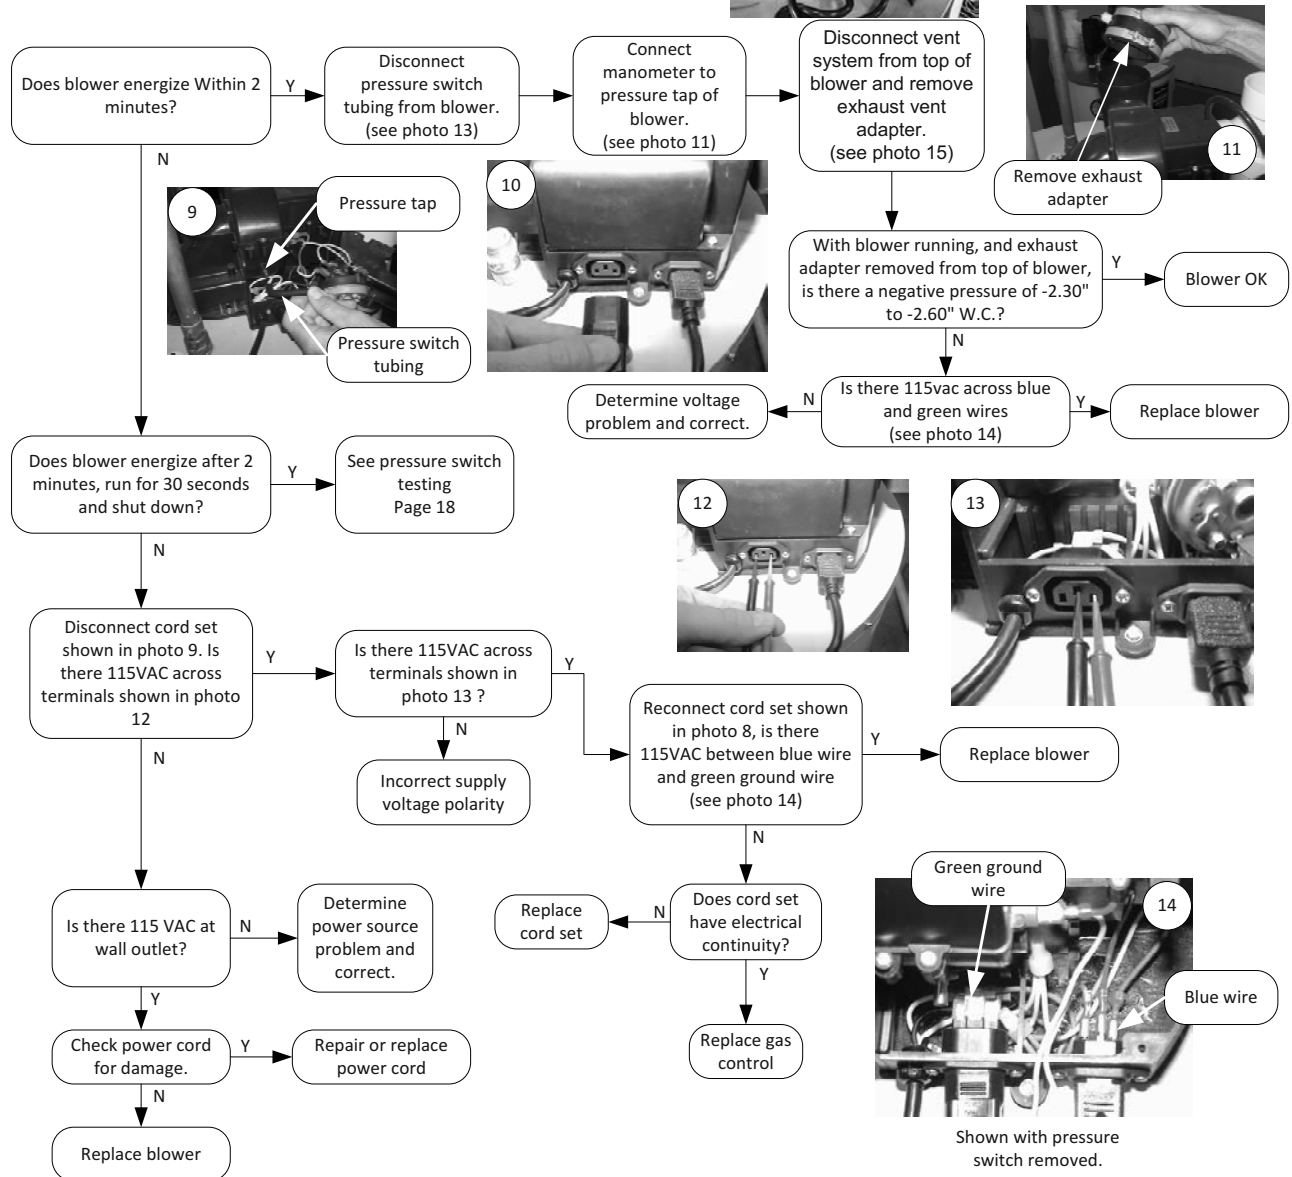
Does blower energize Within 2 minutes?

Y

Disconnect pressure switch tubing from blower. (see photo 13)

Connect manometer to pressure tap of blower. (see photo 11)

Disconnect vent system from top of blower and remove exhaust vent adapter. (see photo 15)

Remove exhaust adapter

11

N

9

Pressure tap

Pressure switch tubing

10

With blower running, and exhaust adapter removed from top of blower, is there a negative pressure of -2.30" to -2.60" W.C.?

Y

Blower OK

N

Determine voltage problem and correct.

N

Is there 115vac across blue and green wires (see photo 14)

Y

Replace blower

Does blower energize after 2 minutes, run for 30 seconds and shut down?

Y

See pressure switch testing Page 18

N

12

13

Disconnect cord set shown in photo 9. Is there 115VAC across terminals shown in photo 12

Y

Is there 115VAC across terminals shown in photo 13 ?

Y

N

Incorrect supply voltage polarity

Reconnect cord set shown in photo 8, is there 115VAC between blue wire and green ground wire (see photo 14)

Y

Replace blower

N

N

Is there 115 VAC at wall outlet?

N

Determine power source problem and correct.

Replace cord set

N

Does cord set have electrical continuity?

Y

Green ground wire

14

Blue wire

Y

Check power cord for damage.

Y

Repair or replace power cord

Replace gas control

N

Replace blower

Shown with pressure switch removed.